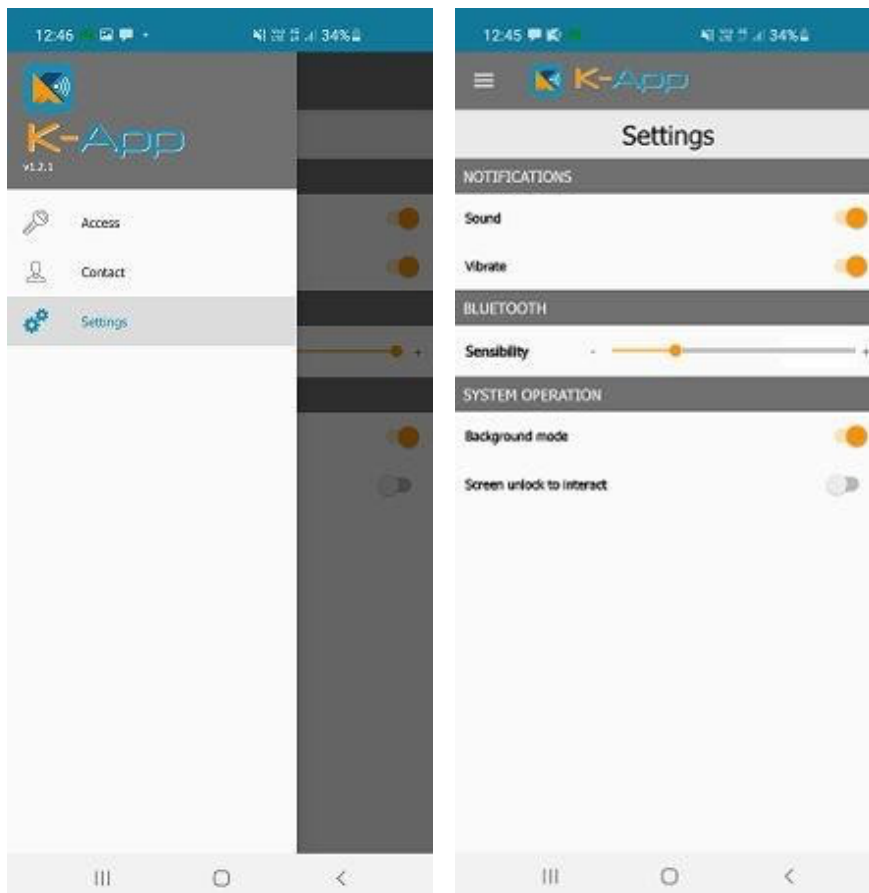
12:46 34%

K-App
v1.2.1

Access

Contact

Settings

+

12:45 34%

K-App

Settings

NOTIFICATIONS

Sound

Vibrate

BLUETOOTH

Sensibility - +

SYSTEM OPERATION

Background mode

Screen unlock to interact